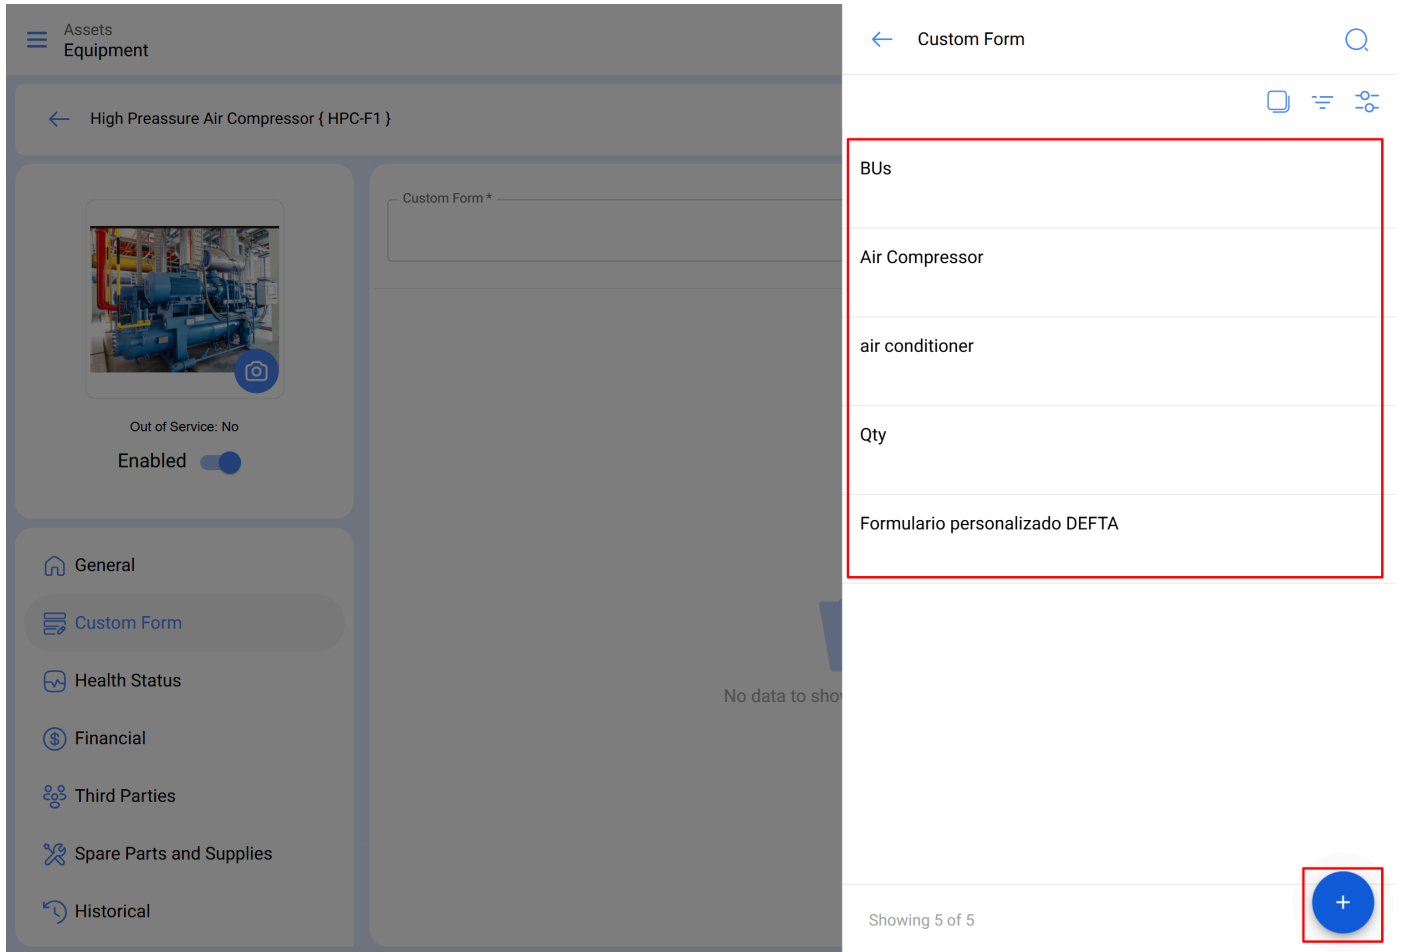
Assets
Equipment

High Preassure Air Compressor { HPC-F1 }

Out of Service: No
Enabled

General
Custom Form
Health Status
Financial
Third Parties
Spare Parts and Supplies
Historical

Custom Form *

No data to sho

Custom Form

BUs
Air Compressor
air conditioner
Qty
Formulario personalizado DEFTA

Showing 5 of 5
+